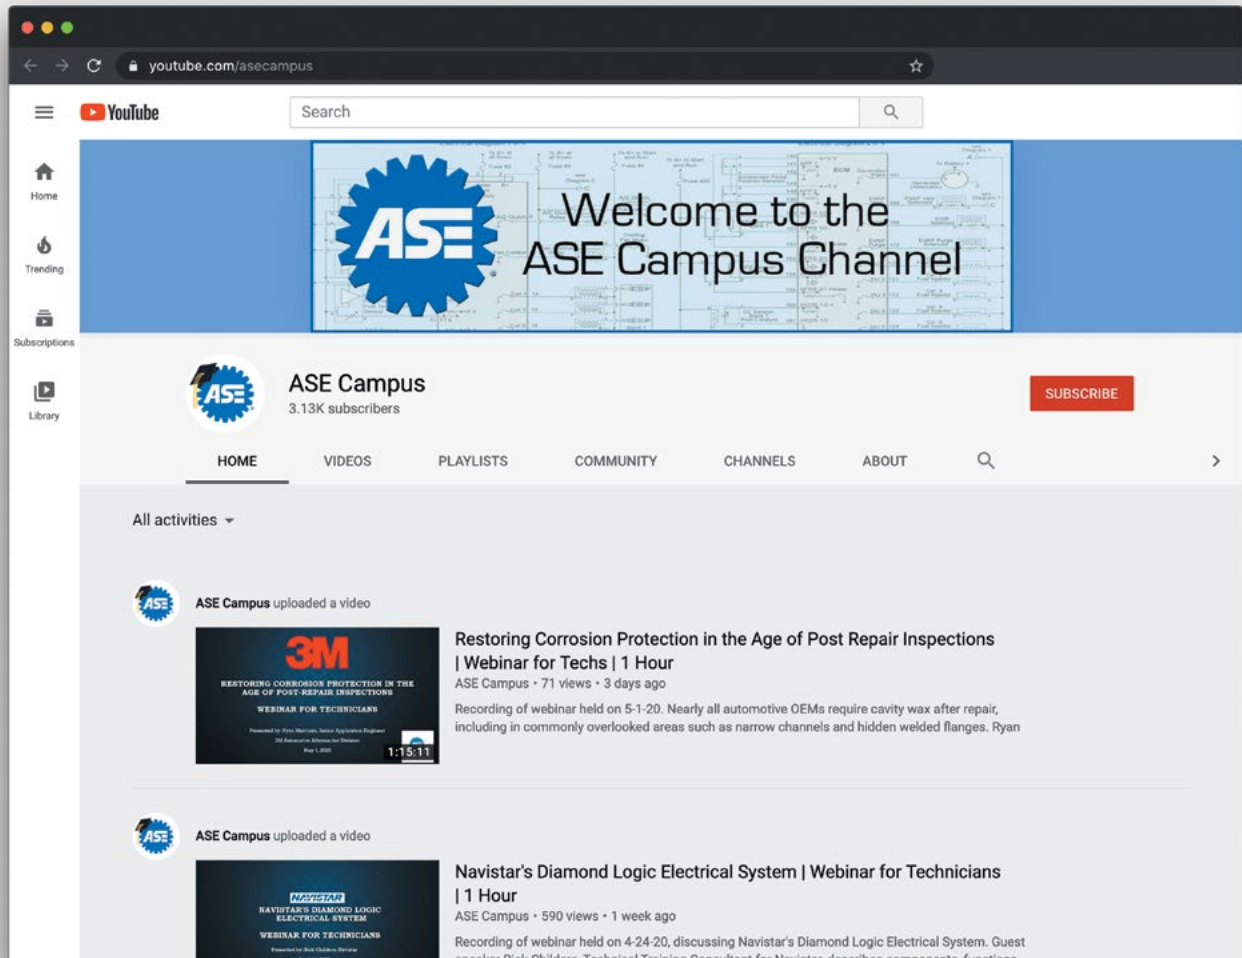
youtube.com/asecampus

YouTube

Search

Home

Trending

Subscriptions

Library

ASE

Welcome to the ASE Campus Channel

ASE

ASE Campus
3.13K subscribers

SUBSCRIBE

HOME VIDEOS PLAYLISTS COMMUNITY CHANNELS ABOUT

All activities

ASE Campus uploaded a video

3M
RESTORING CORROSION PROTECTION IN THE AGE OF POST-REPAIR INSPECTIONS
WEBINAR FOR TECHNICIANS
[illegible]
1:15:11

Restoring Corrosion Protection in the Age of Post Repair Inspections | Webinar for Techs | 1 Hour
ASE Campus • 71 views • 3 days ago
Recording of webinar held on 5-1-20. Nearly all automotive OEMs require cavity wax after repair, including in commonly overlooked areas such as narrow channels and hidden welded flanges. Ryan

ASE Campus uploaded a video

NAVISTAR
NAVISTAR'S DIAMOND LOGIC ELECTRICAL SYSTEM
WEBINAR FOR TECHNICIANS
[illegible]

Navistar's Diamond Logic Electrical System | Webinar for Technicians | 1 Hour
ASE Campus • 590 views • 1 week ago
Recording of webinar held on 4-24-20, discussing Navistar's Diamond Logic Electrical System. Guest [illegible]